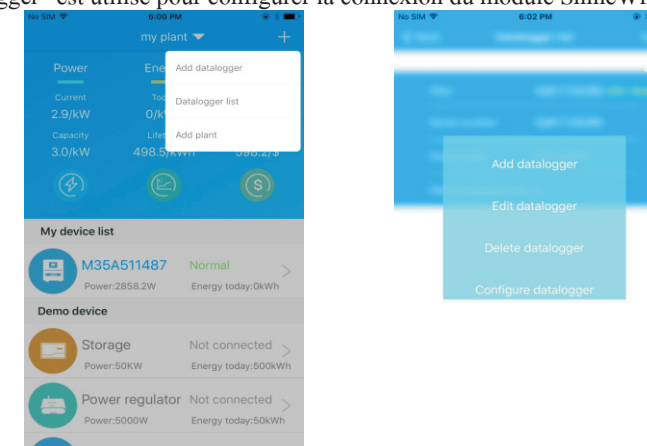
gger" est utilisé pour configurer la connexion du module ShineWi

No SIM 6:00 PM

my plant +

Power Ene

Add datalogger

Current 2.9/kW To 0/k

Datalogger list

Capacity 3.0/kW Lifet 498.5/kWh 598.2/$

Add plant

My device list

M35A511487 Normal

Power:2858.2W Energy today:0kWh

Demo device

Storage Not connected

Power:50KW Energy today:500kWh

Power regulator Not connected

Power:5000W Energy today:50kWh

No SIM 6:02 PM

Add datalogger

Edit datalogger

Delete datalogger

Configure datalogger